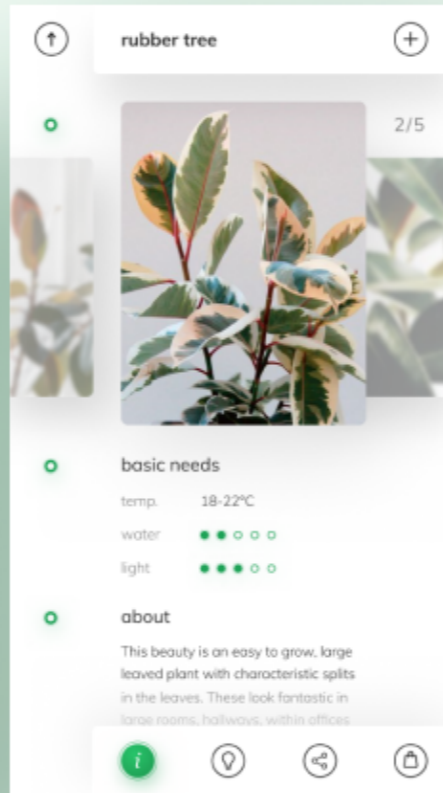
rubber tree

2/5

basic needs

temp. 18-22ºC

water

light

about

This beauty is an easy to grow, large leaved plant with characteristic splits in the leaves. These look fantastic in large rooms, hallways, within offices

i